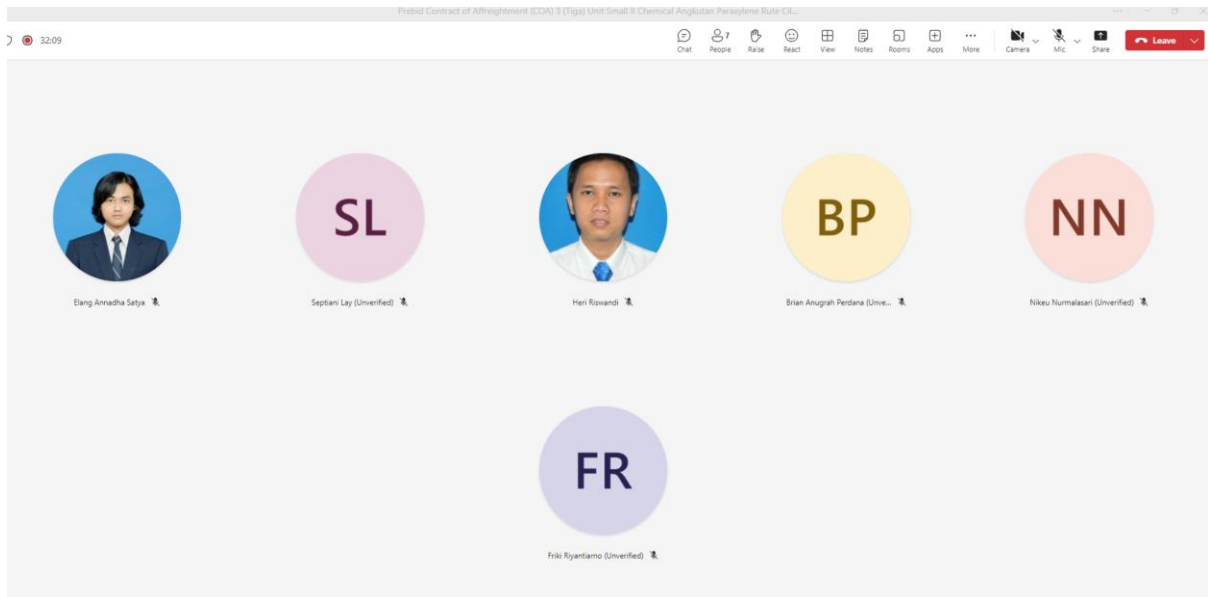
Prebid Contract of Affreightment (COA) 3 (Tiga) Unit Small II Chemical Angkutan Peraxylene Rute Cil...

32:09

Chat People 7 Raise React View Notes Rooms Apps More Camera Mic Share Leave

SL

BP

NN

Elang Annadha Satya

Septiani Lay (Unverified)

Heri Riswandi

Brian Anugrah Perdana (Unve...

Nikeu Nurmalasari (Unverified)

FR

Friki Riyantiarno (Unverified)